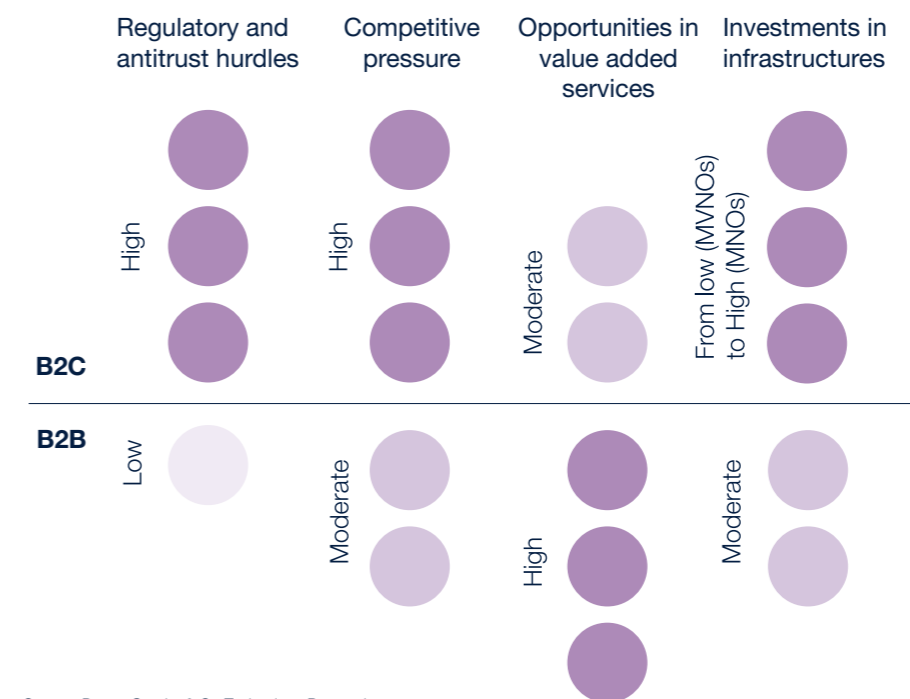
| | Regulatory and antitrust hurdles | Competitive pressure | Opportunities in value added services | Investments in infrastructures |
|---|---|---|---|---|
| B2C | High | High | Moderate | From low (MVNOs) to High (MNOs) |
| B2B | Low | Moderate | High | Moderate |

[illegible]